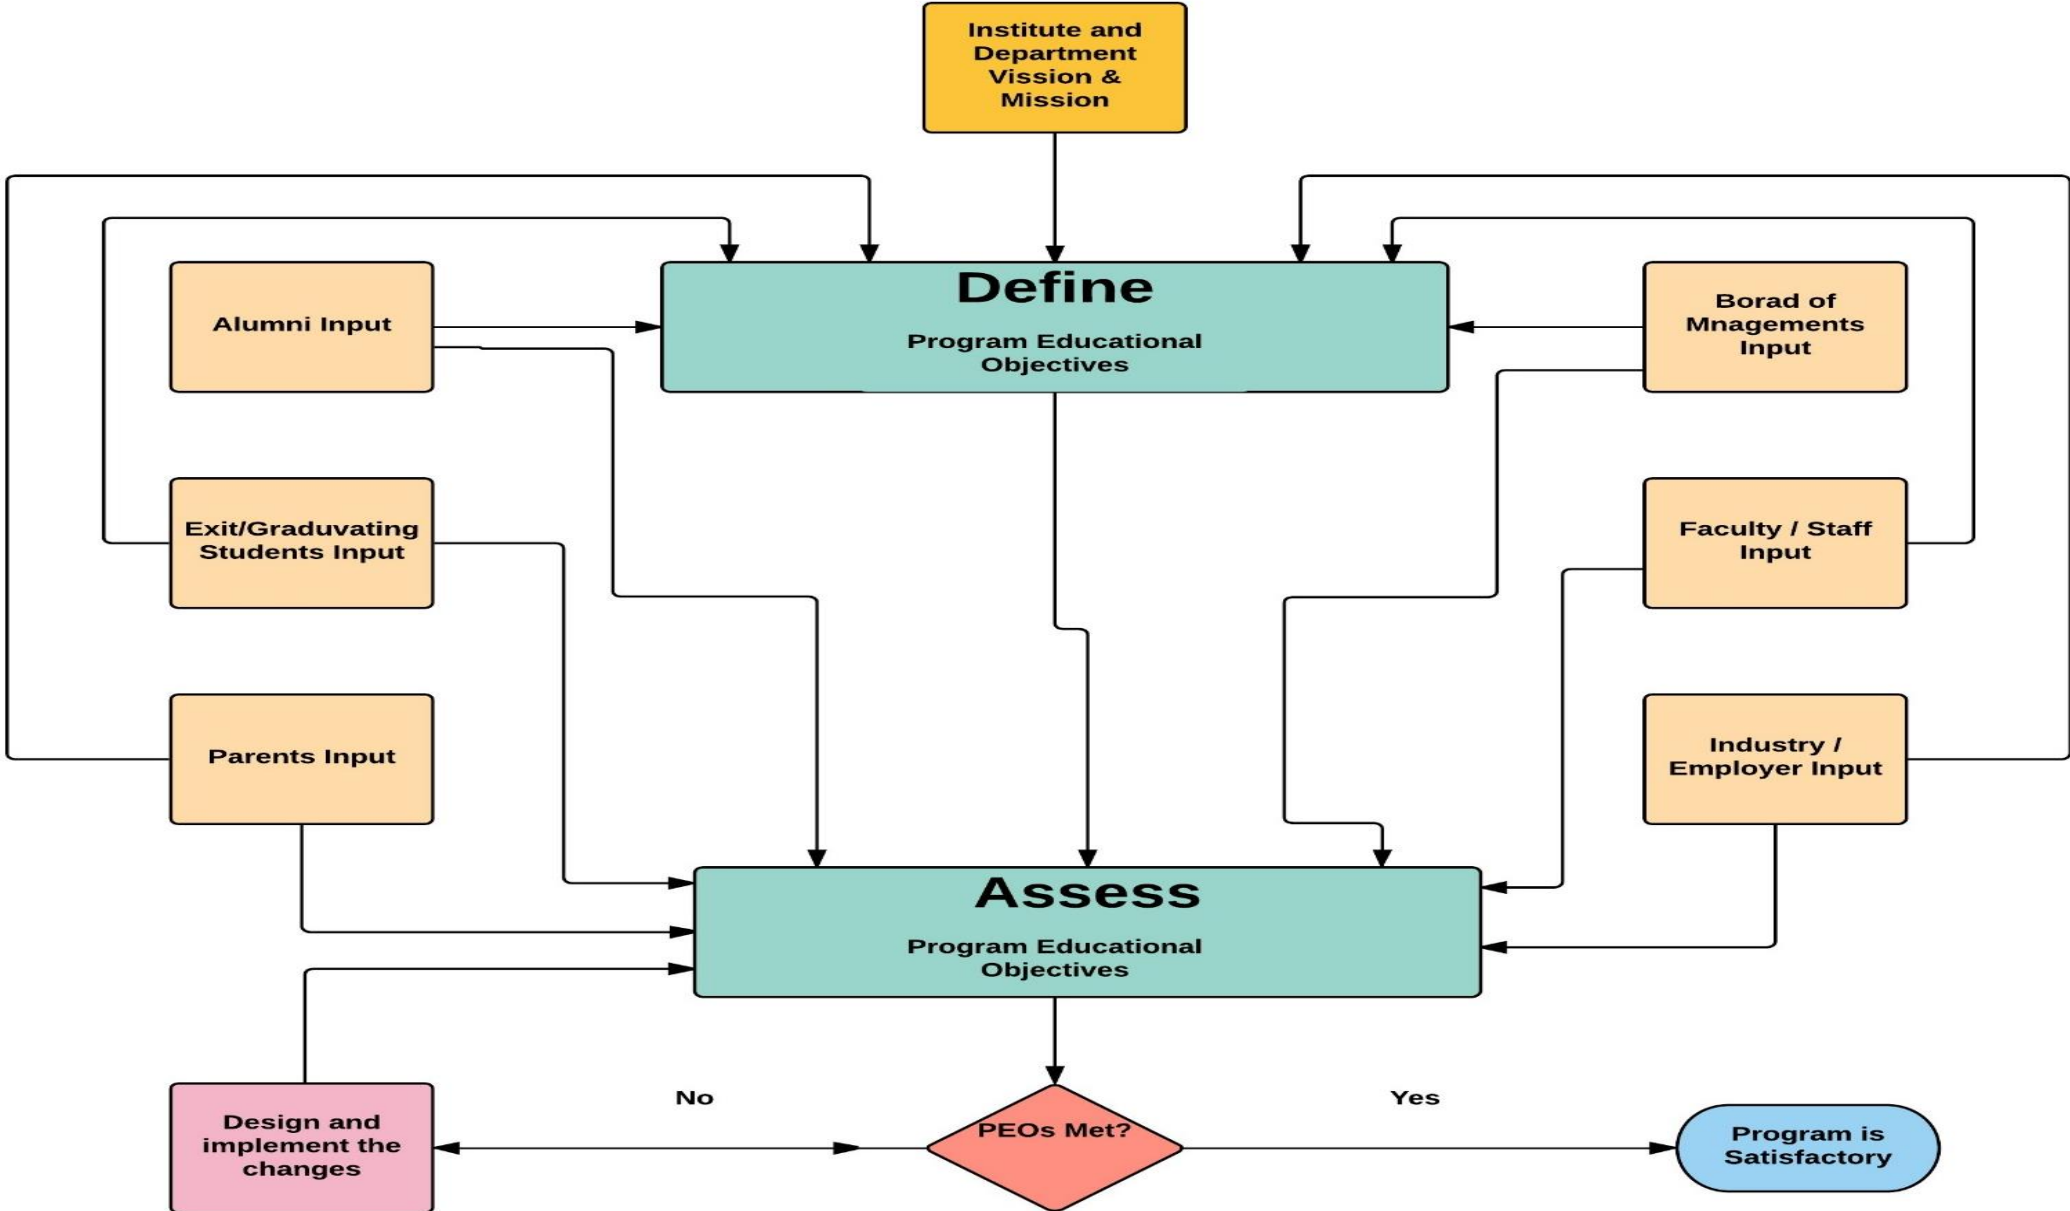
Institute and Department Vission & Mission

Alumni Input

Define

Program Educational Objectives

Borad of Mnagements Input

Exit/Graduvating Students Input

Faculty / Staff Input

Parents Input

Industry / Employer Input

Assess

Program Educational Objectives

Design and implement the changes

No

PEOs Met?

Yes

Program is Satisfactory